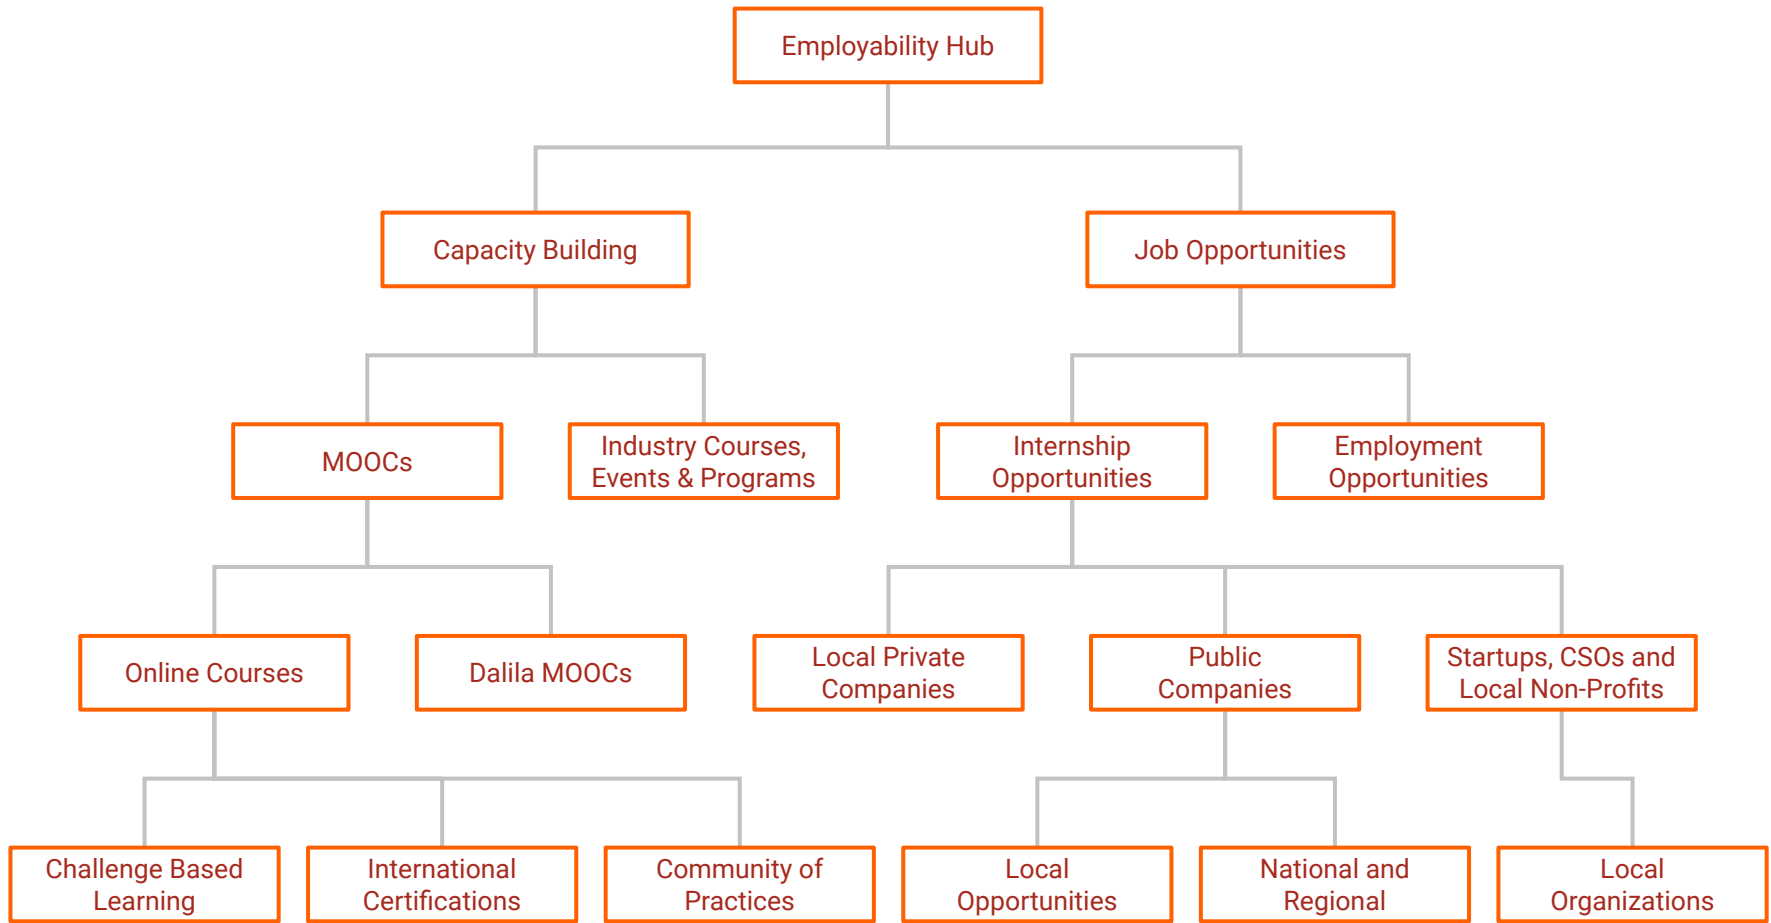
Employability Hub

Capacity Building

Job Opportunities

MOOCs

Industry Courses, Events & Programs

Internship Opportunities

Employment Opportunities

Online Courses

Dalila MOOCs

Local Private Companies

Public Companies

Startups, CSOs and Local Non-Profits

Challenge Based Learning

International Certifications

Community of Practices

Local Opportunities

National and Regional

Local Organizations